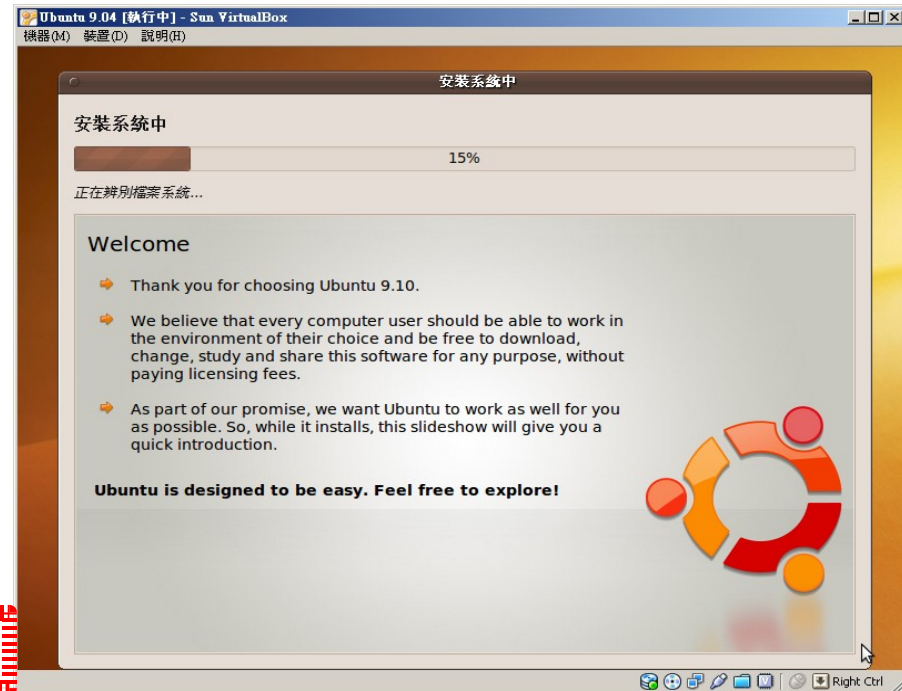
Ubuntu 9.04 [執行中] - Sun VirtualBox

機器(M) 裝置(D) 說明(H)

安裝系統中

安裝系統中

15%

正在辨別檔案系統...

Welcome

Thank you for choosing Ubuntu 9.10.

We believe that every computer user should be able to work in the environment of their choice and be free to download, change, study and share this software for any purpose, without paying licensing fees.

As part of our promise, we want Ubuntu to work as well for you as possible. So, while it installs, this slideshow will give you a quick introduction.

Ubuntu is designed to be easy. Feel free to explore!

Right Ctrl